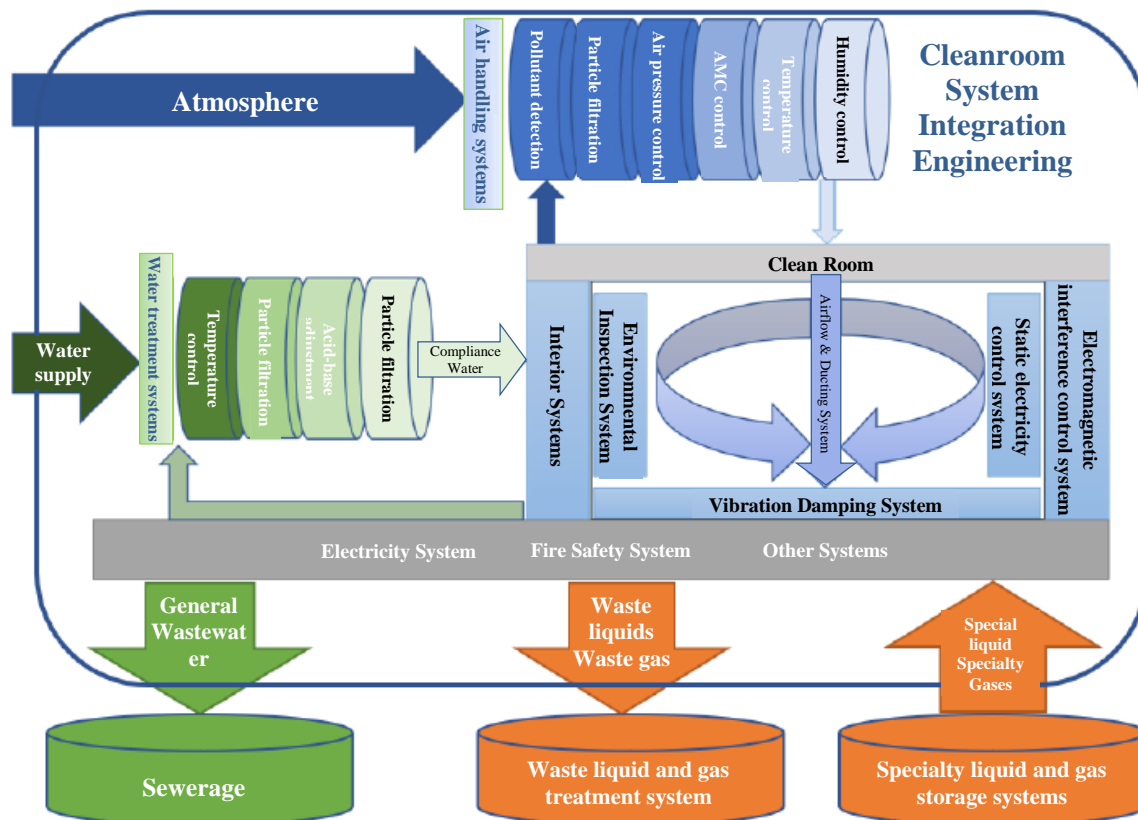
Cleanroom System Integration Engineering

Atmosphere

Air handling systems

Pollutant detection

Particle filtration

Air pressure control

AMC control

Temperature control

Humidity control

Clean Room

Water supply

Water treatment systems

Temperature control

Particle filtration

Acid-base adjustment

Particle filtration

Compliance Water

Interior Systems

Environmental Inspection System

Airflow & Ducting System

Static electricity control system

Electromagnetic interference control system

Vibration Damping System

Electricity System

Fire Safety System

Other Systems

General Wastewater

Waste liquids Waste gas

Special liquid Specialty Gases

Sewerage

Waste liquid and gas treatment system

Specialty liquid and gas storage systems